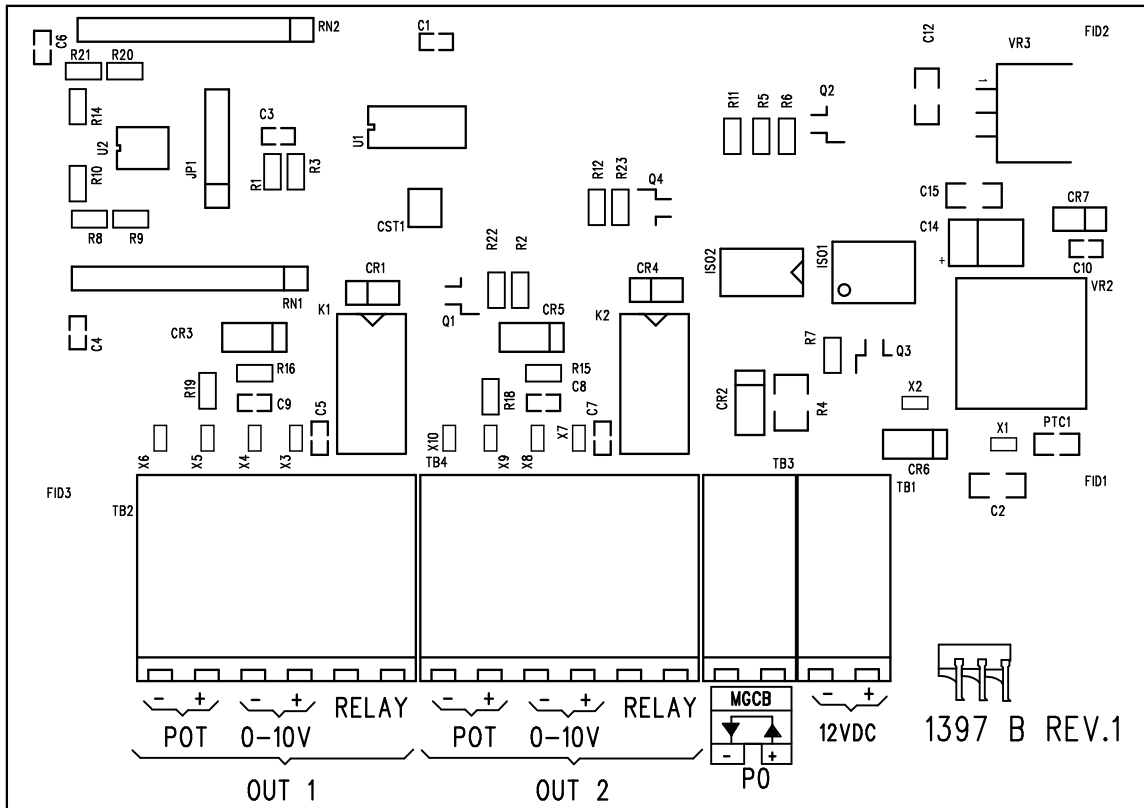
C6 RN2 C1 C12 VR3 FID2
R21 R20
R14 U2 JP1 C3 U1 R11 R5 R6 Q2
R10 R1 R3 R12 R23 Q4
CST1 C15
R8 R9 R22 R2 C14 CR7
ISO2 ISO1 + C10
RN1 CR1 CR4
K1 Q1 CR5 K2 VR2
C4 CR3
R7 Q3
R16 R15
R19 C8
C9 R18 CR2 R4 X2
C5 C7
X10 X7 X1 PTC1
X6 X5 X4 X3 TB4 X9 X8 TB3 CR6
FID3 TB1 FID1
TB2 C2
− + − + RELAY − + − + RELAY − +
POT 0−10V POT 0−10V MGCB 12VDC 1397 B REV.1
− +
OUT 1 OUT 2 PO